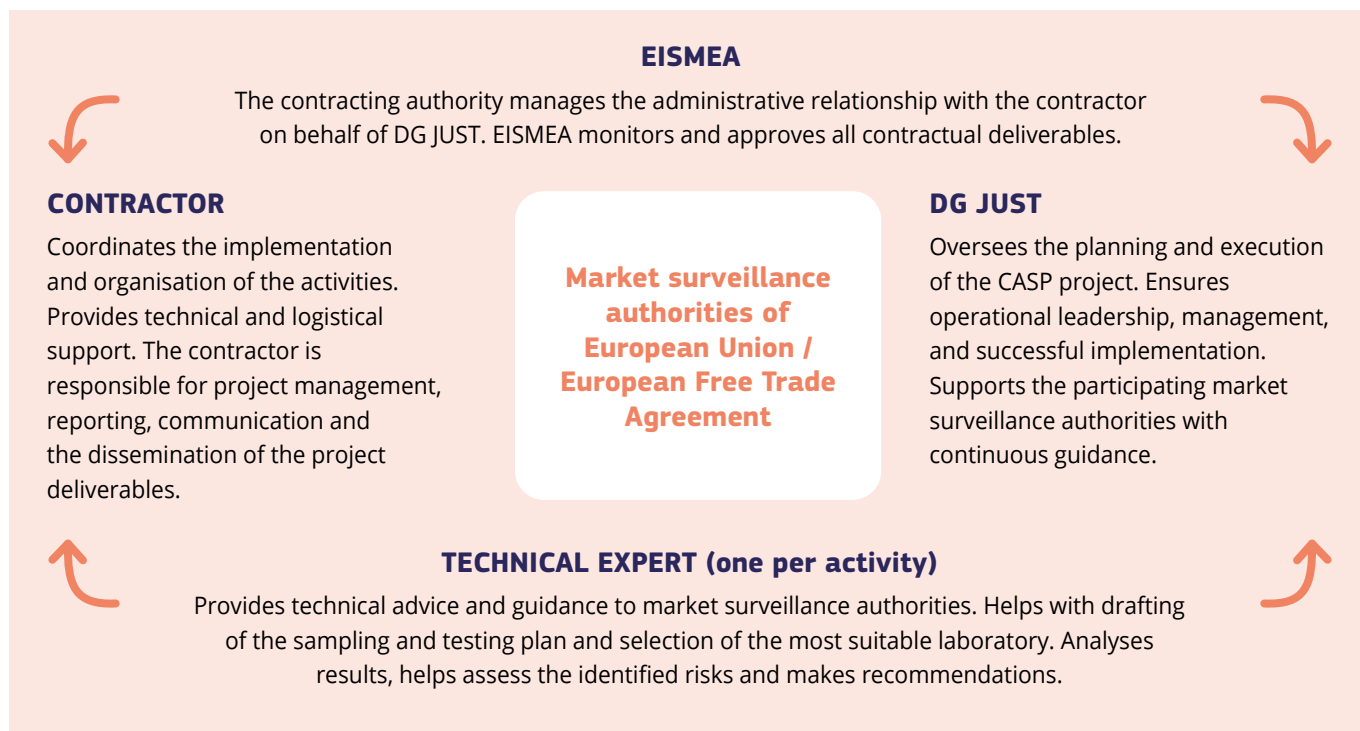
EISMEA

The contracting authority manages the administrative relationship with the contractor on behalf of DG JUST. EISMEA monitors and approves all contractual deliverables.

CONTRACTOR

Coordinates the implementation and organisation of the activities. Provides technical and logistical support. The contractor is responsible for project management, reporting, communication and the dissemination of the project deliverables.

Market surveillance authorities of European Union / European Free Trade Agreement

DG JUST

Oversees the planning and execution of the CASP project. Ensures operational leadership, management, and successful implementation. Supports the participating market surveillance authorities with continuous guidance.

TECHNICAL EXPERT (one per activity)

Provides technical advice and guidance to market surveillance authorities. Helps with drafting of the sampling and testing plan and selection of the most suitable laboratory. Analyses results, helps assess the identified risks and makes recommendations.